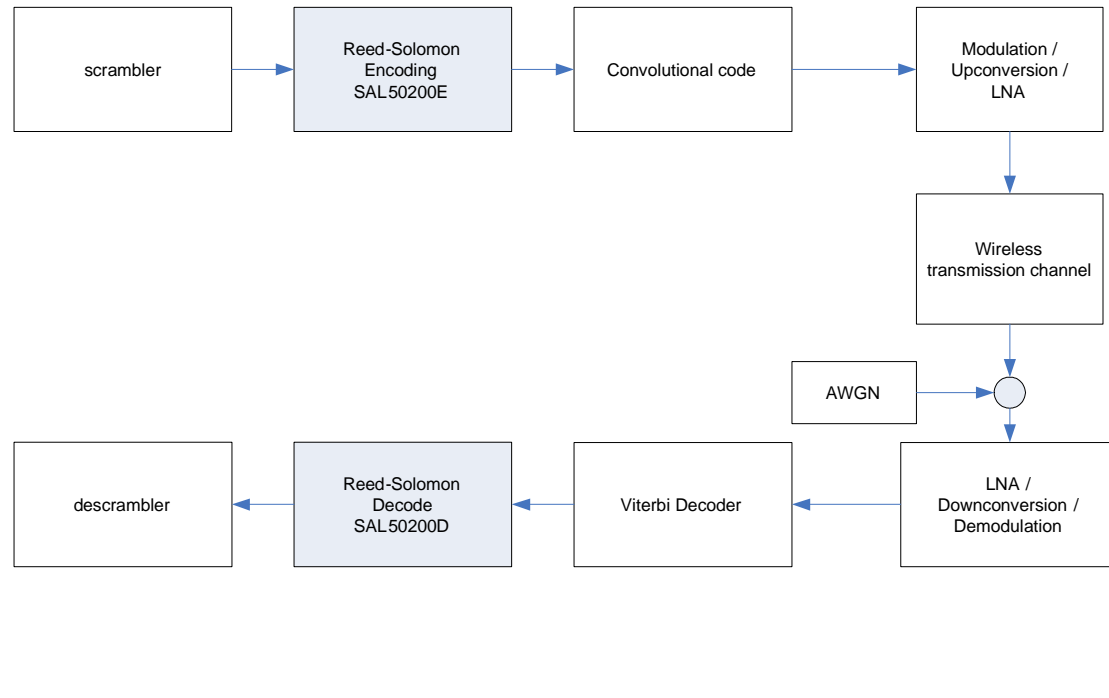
scrambler

Reed-Solomon Encoding SAL50200E

Convolutional code

Modulation / Upconversion / LNA

Wireless transmission channel

AWGN

LNA / Downconversion / Demodulation

Viterbi Decoder

Reed-Solomon Decode SAL50200D

descrambler